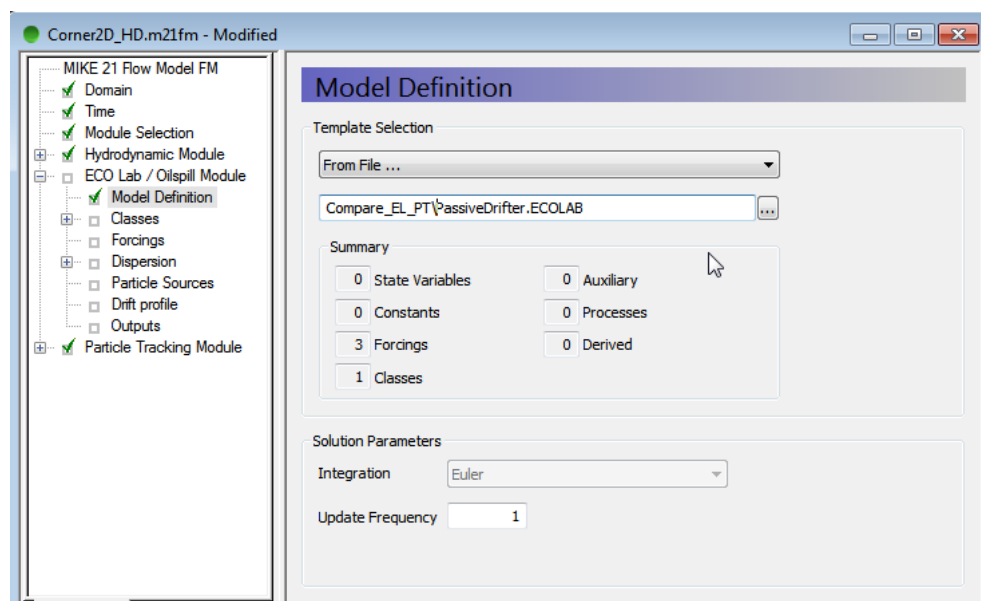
Corner2D_HD.m21fm - Modified

MIKE 21 Flow Model FM
Domain
Time
Module Selection
Hydrodynamic Module
ECO Lab / Oilspill Module
Model Definition
Classes
Forcings
Dispersion
Particle Sources
Drift profile
Outputs
Particle Tracking Module

Model Definition

Template Selection

From File ...

Compare_EL_PT\PassiveDrifter.ECOLAB ...

Summary

| 0 | State Variables | 0 | Auxiliary |
|---|---|---|---|
| 0 | Constants | 0 | Processes |
| 3 | Forcings | 0 | Derived |
| 1 | Classes | | |

Solution Parameters

Integration Euler

Update Frequency 1